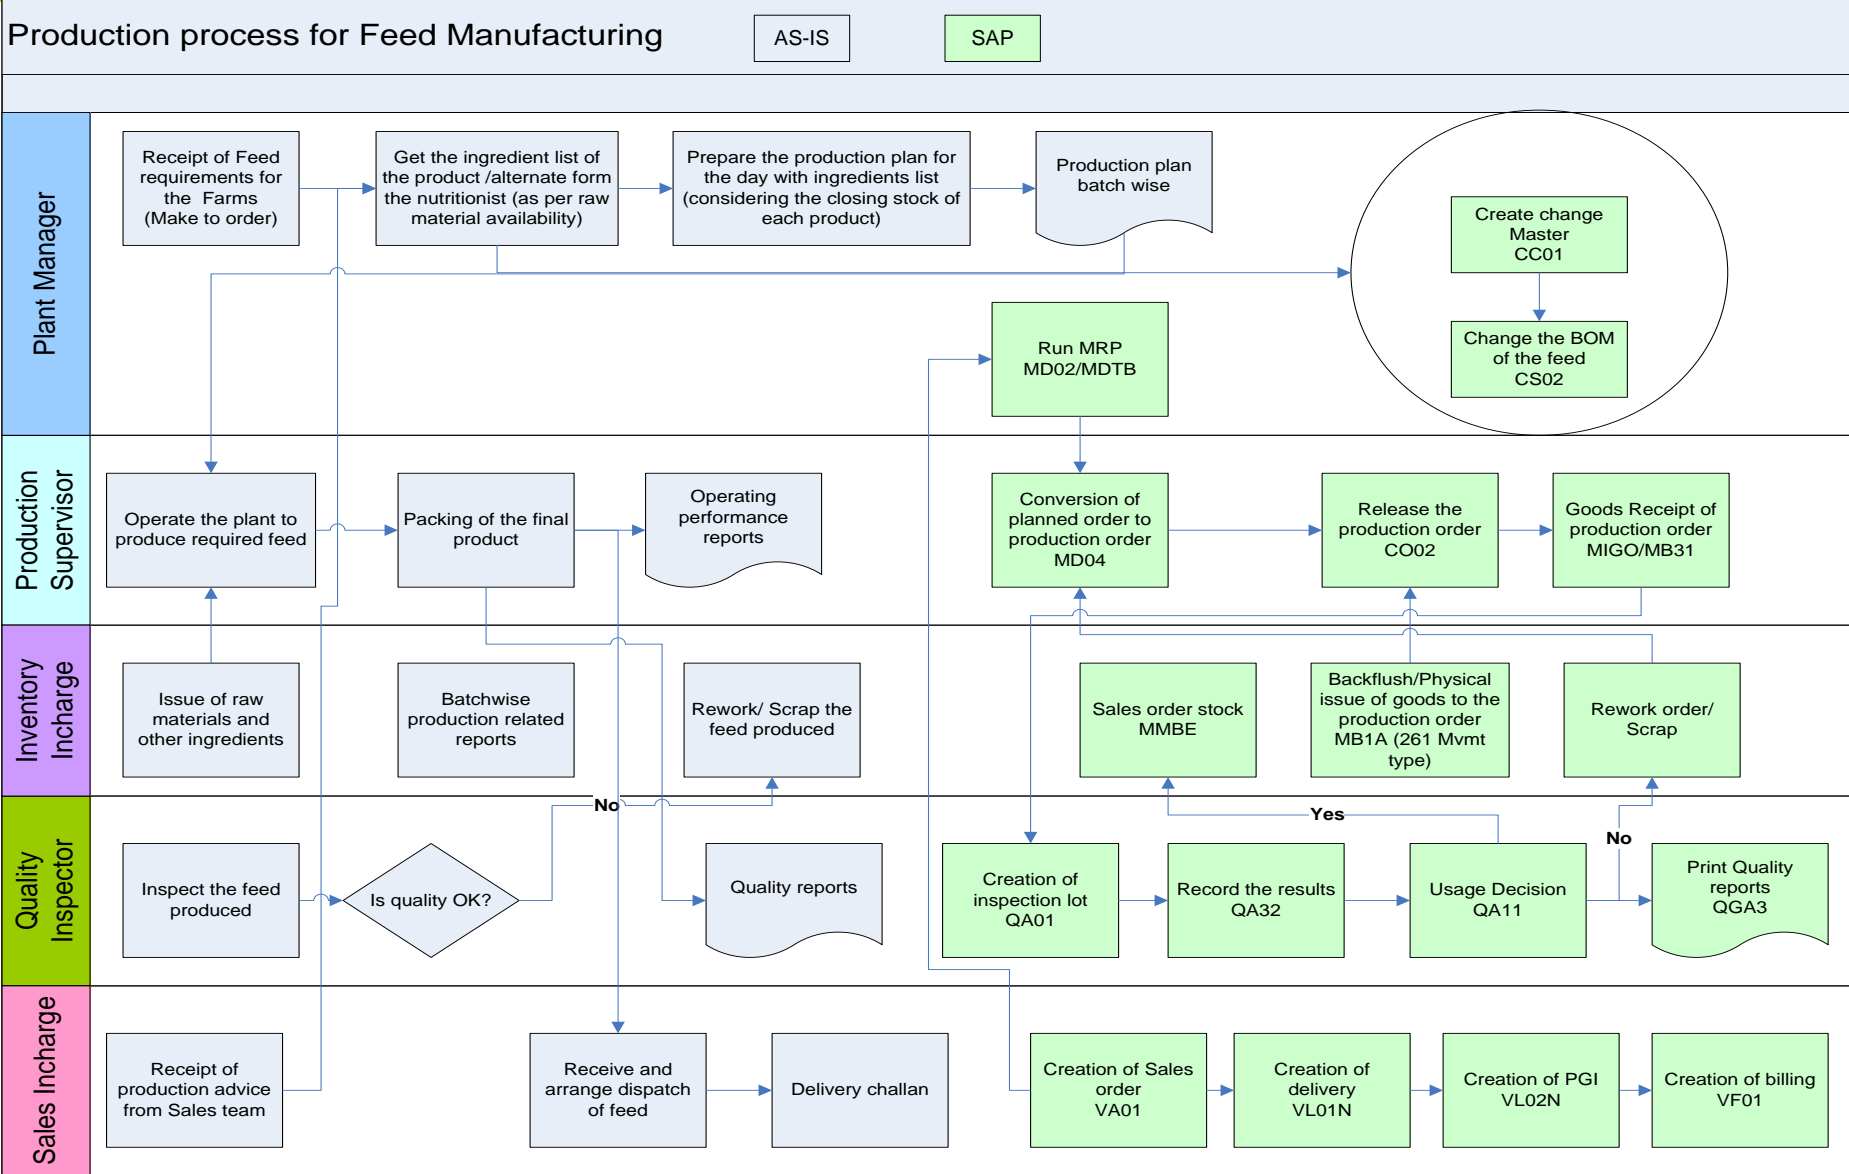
Production process for Feed Manufacturing

AS-IS

SAP

Plant Manager

Receipt of Feed requirements for the Farms (Make to order)

Get the ingredient list of the product /alternate form the nutritionist (as per raw material availability)

Prepare the production plan for the day with ingredients list (considering the closing stock of each product)

Production plan batch wise

Create change Master CC01

Change the BOM of the feed CS02

Run MRP MD02/MDTB

Production Supervisor

Operate the plant to produce required feed

Packing of the final product

Operating performance reports

Conversion of planned order to production order MD04

Release the production order CO02

Goods Receipt of production order MIGO/MB31

Inventory Incharge

Issue of raw materials and other ingredients

Batchwise production related reports

Rework/ Scrap the feed produced

Sales order stock MMBE

Backflush/Physical issue of goods to the production order MB1A (261 Mvmt type)

Rework order/ Scrap

Quality Inspector

Inspect the feed produced

Is quality OK?

No

Quality reports

Creation of inspection lot QA01

Record the results QA32

Yes

Usage Decision QA11

No

Print Quality reports QGA3

Sales Incharge

Receipt of production advice from Sales team

Receive and arrange dispatch of feed

Delivery challan

Creation of Sales order VA01

Creation of delivery VL01N

Creation of PGI VL02N

Creation of billing VF01